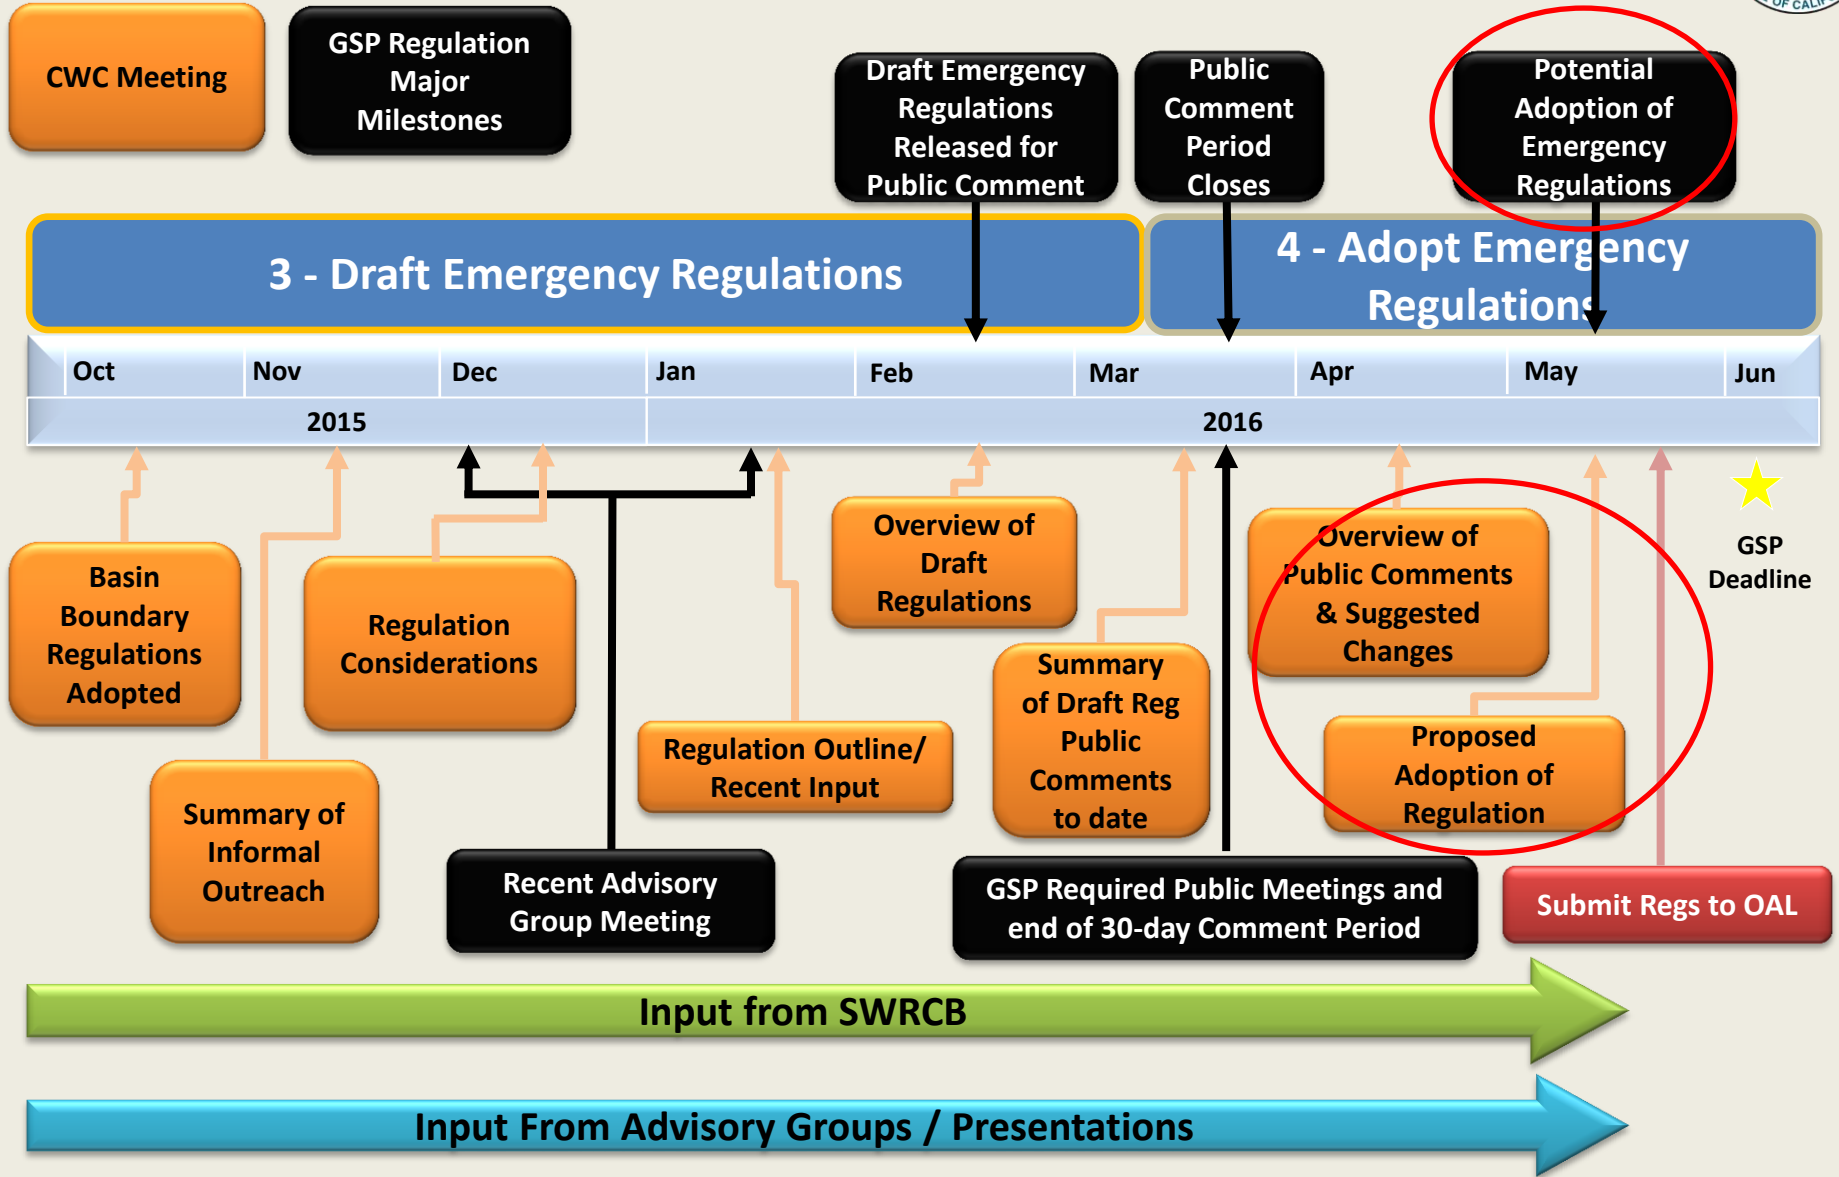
CWC Meeting

GSP Regulation Major Milestones

Draft Emergency Regulations Released for Public Comment

Public Comment Period Closes

Potential Adoption of Emergency Regulations

3 - Draft Emergency Regulations

4 - Adopt Emergency Regulations

| Oct | Nov | Dec | Jan | Feb | Mar | Apr | May | Jun |
|---|---|---|---|---|---|---|---|---|
| 2015 | | | 2016 | | | | | |

Basin Boundary Regulations Adopted

Regulation Considerations

Overview of Draft Regulations

Overview of Public Comments & Suggested Changes

GSP Deadline

Summary of Informal Outreach

Regulation Outline/ Recent Input

Summary of Draft Reg Public Comments to date

Proposed Adoption of Regulation

Recent Advisory Group Meeting

GSP Required Public Meetings and end of 30-day Comment Period

Submit Regs to OAL

Input from SWRCB

Input From Advisory Groups / Presentations